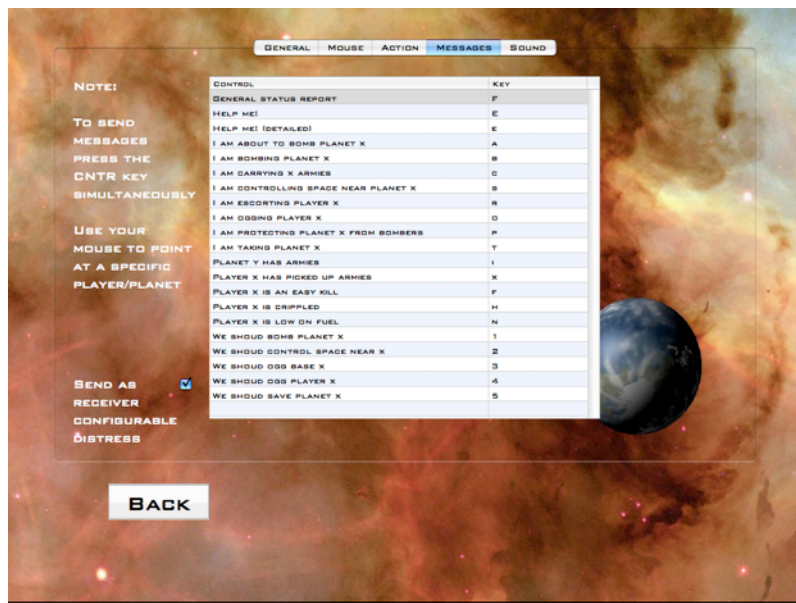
General Mouse Action Messages Sound

Note:

To send messages press the CNTR key simultaneously

Use your mouse to point at a specific player/planet

Send as receiver configurable distress

| Control | Key |
|---|---|
| General status report | F |
| Help me! | E |
| Help me! (detailed) | E |
| I am about to bomb planet x | A |
| I am bombing planet x | B |
| I am carrying x armies | C |
| I am controlling space near planet x | S |
| I am escorting player x | R |
| I am ogging player x | O |
| I am protecting planet x from bombers | P |
| I am taking planet x | T |
| Planet y has armies | I |
| Player x has picked up armies | X |
| Player x is an easy kill | F |
| Player x is crippled | H |
| Player x is low on fuel | N |
| We shoud bomb planet x | 1 |
| We shoud control space near x | 2 |
| We shoud ogg base x | 3 |
| We shoud ogg player x | 4 |
| We shoud save planet x | 5 |

Back